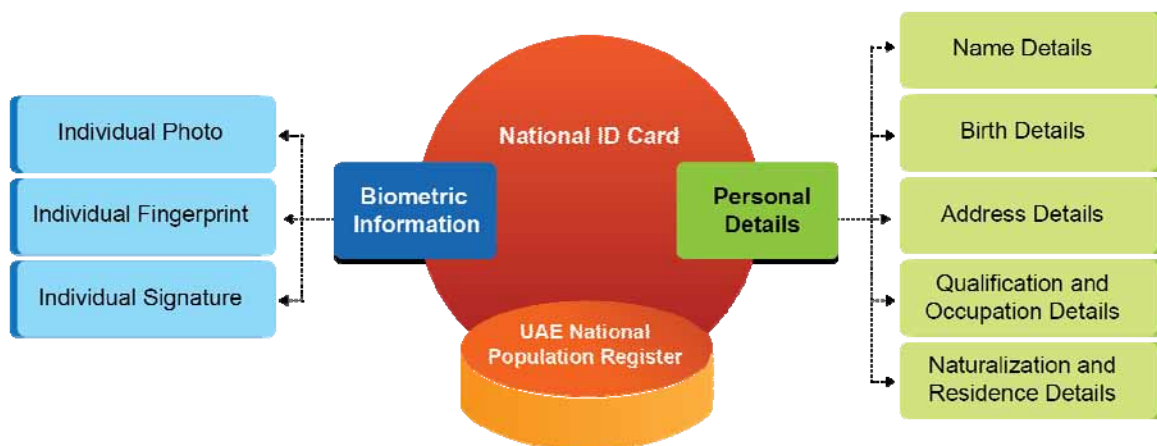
Individual Photo

Individual Fingerprint

Individual Signature

National ID Card

Biometric Information

Personal Details

UAE National Population Register

Name Details

Birth Details

Address Details

Qualification and Occupation Details

Naturalization and Residence Details